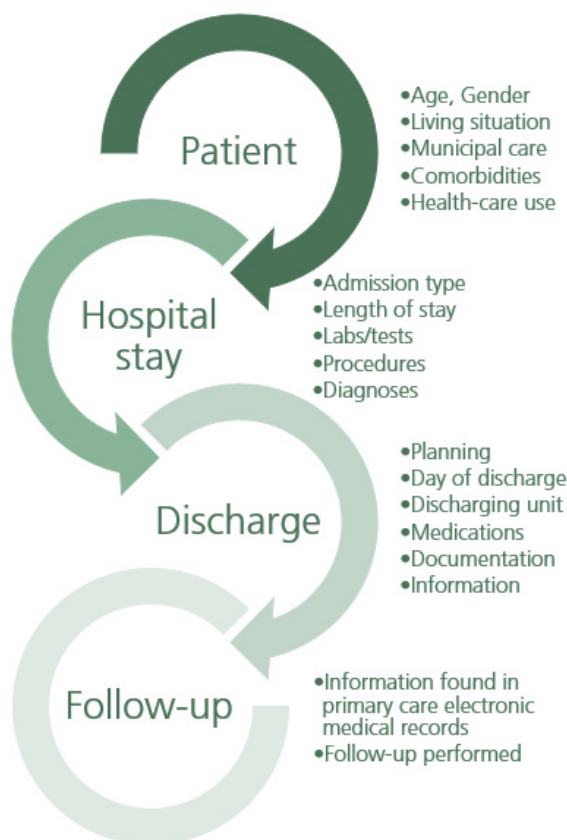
Patient

•Age, Gender
•Living situation
•Municipal care
•Comorbidities
•Health-care use

Hospital stay

•Admission type
•Length of stay
•Labs/tests
•Procedures
•Diagnoses

Discharge

•Planning
•Day of discharge
•Discharging unit
•Medications
•Documentation
•Information

Follow-up

•Information found in primary care electronic medical records
•Follow-up performed